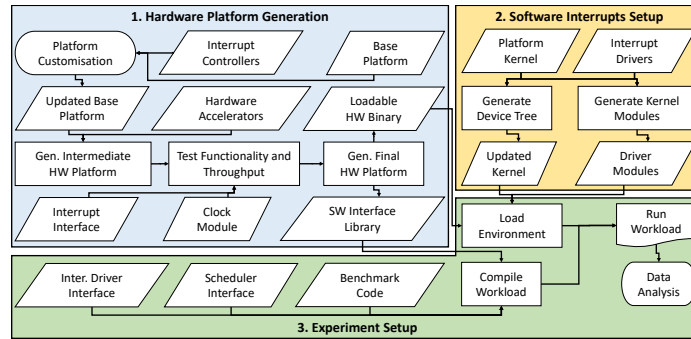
1. Hardware Platform Generation

Platform Customisation

Interrupt Controllers

Base Platform

Updated Base Platform

Hardware Accelerators

Loadable HW Binary

Gen. Intermediate HW Platform

Test Functionality and Throughput

Gen. Final HW Platform

Interrupt Interface

Clock Module

SW Interface Library

2. Software Interrupts Setup

Platform Kernel

Interrupt Drivers

Generate Device Tree

Generate Kernel Modules

Updated Kernel

Driver Modules

Load Environment

Run Workload

Compile Workload

Data Analysis

Inter. Driver Interface

Scheduler Interface

Benchmark Code

3. Experiment Setup